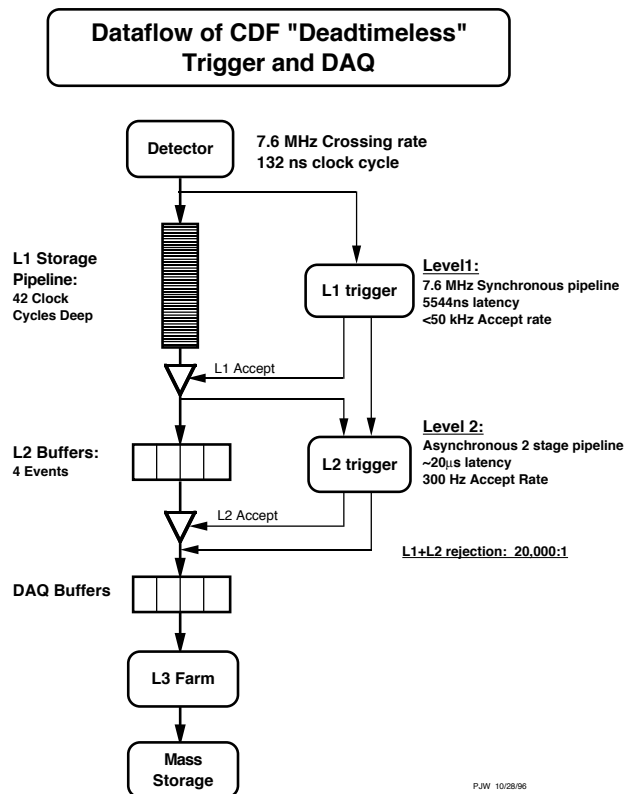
Dataflow of CDF "Deadtimeless" Trigger and DAQ

Detector

7.6 MHz Crossing rate
132 ns clock cycle

L1 Storage Pipeline:
42 Clock Cycles Deep

L1 trigger

Level1:
7.6 MHz Synchronous pipeline
5544ns latency
<50 kHz Accept rate

L1 Accept

L2 Buffers:
4 Events

L2 trigger

Level 2:
Asynchronous 2 stage pipeline
~20$\mu$s latency
300 Hz Accept Rate

L2 Accept

L1+L2 rejection: 20,000:1

DAQ Buffers

L3 Farm

Mass Storage

PJW 10/28/96